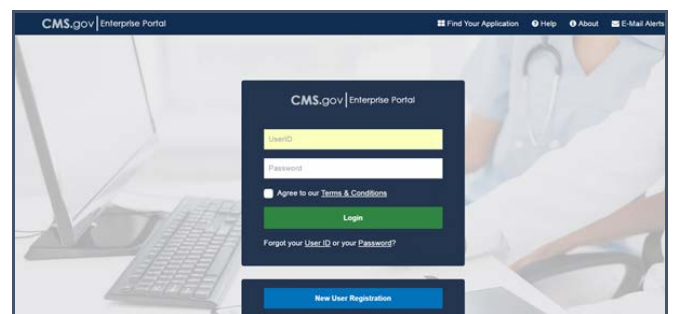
CMS.gov | Enterprise Portal

Find Your Application Help About E-Mail Alerts

CMS.gov | Enterprise Portal

UserID

Password

Agree to our Terms & Conditions

Login

Forgot your User ID or your Password?

New User Registration